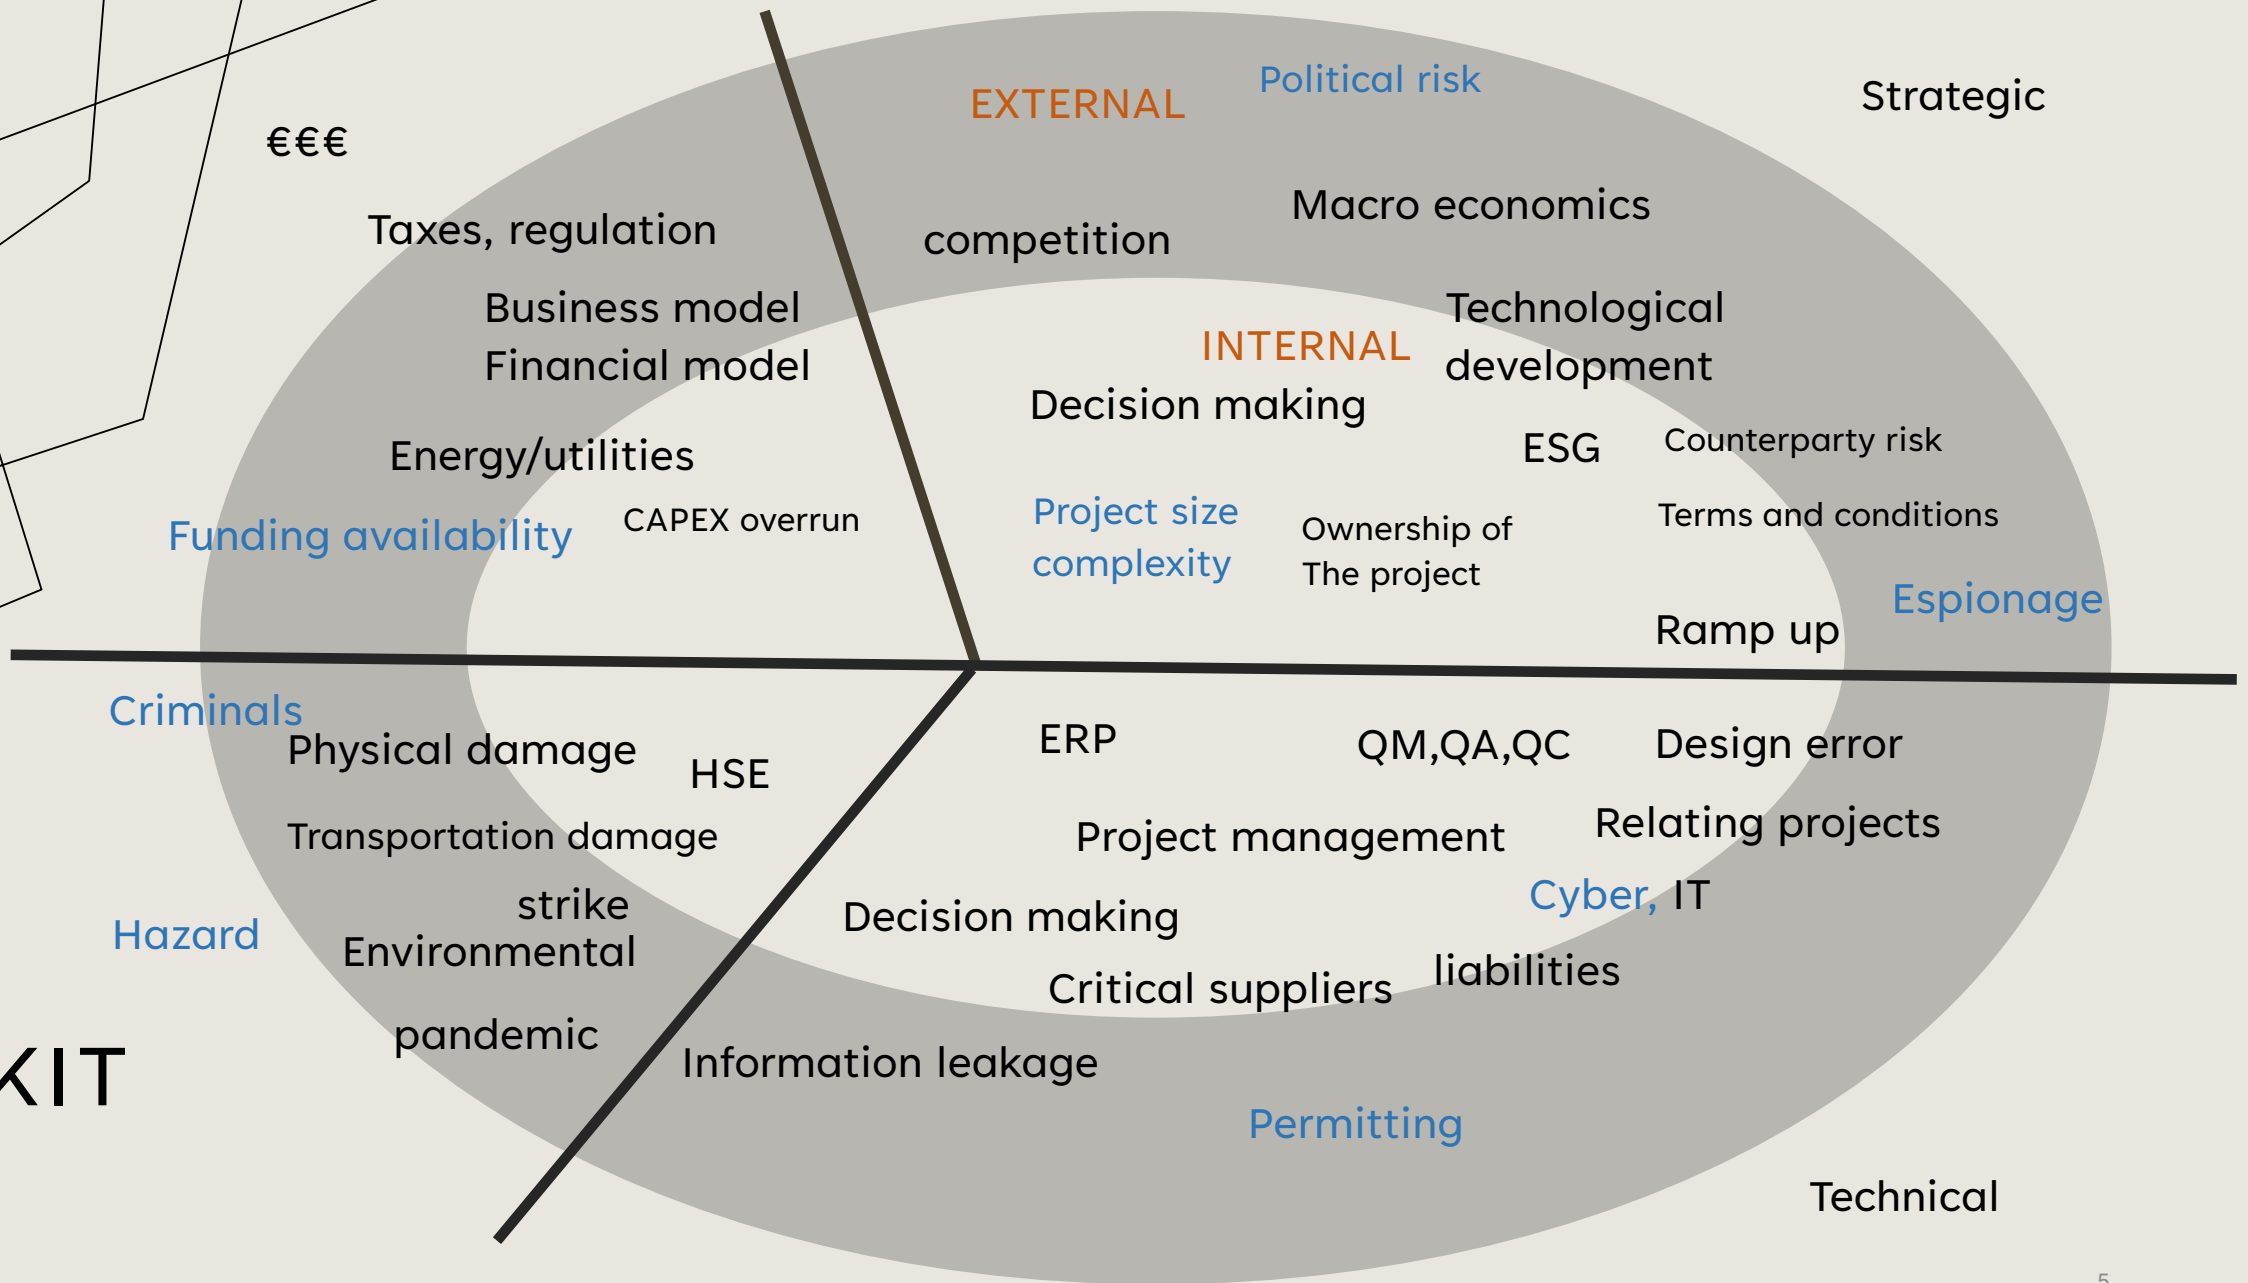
€€€

Taxes, regulation

Business model
Financial model

Energy/utilities

Funding availability

CAPEX overrun

EXTERNAL

Political risk

Strategic

competition

Macro economics

INTERNAL

Technological development

Decision making

ESG

Counterparty risk

Project size complexity

Ownership of The project

Terms and conditions

Espionage

Ramp up

Criminals

Physical damage

HSE

Transportation damage

strike
Environmental

Hazard

pandemic

KIT

ERP

QM,QA,QC

Design error

Project management

Relating projects

Decision making

Cyber, IT

Critical suppliers

liabilities

Information leakage

Permitting

Technical

5